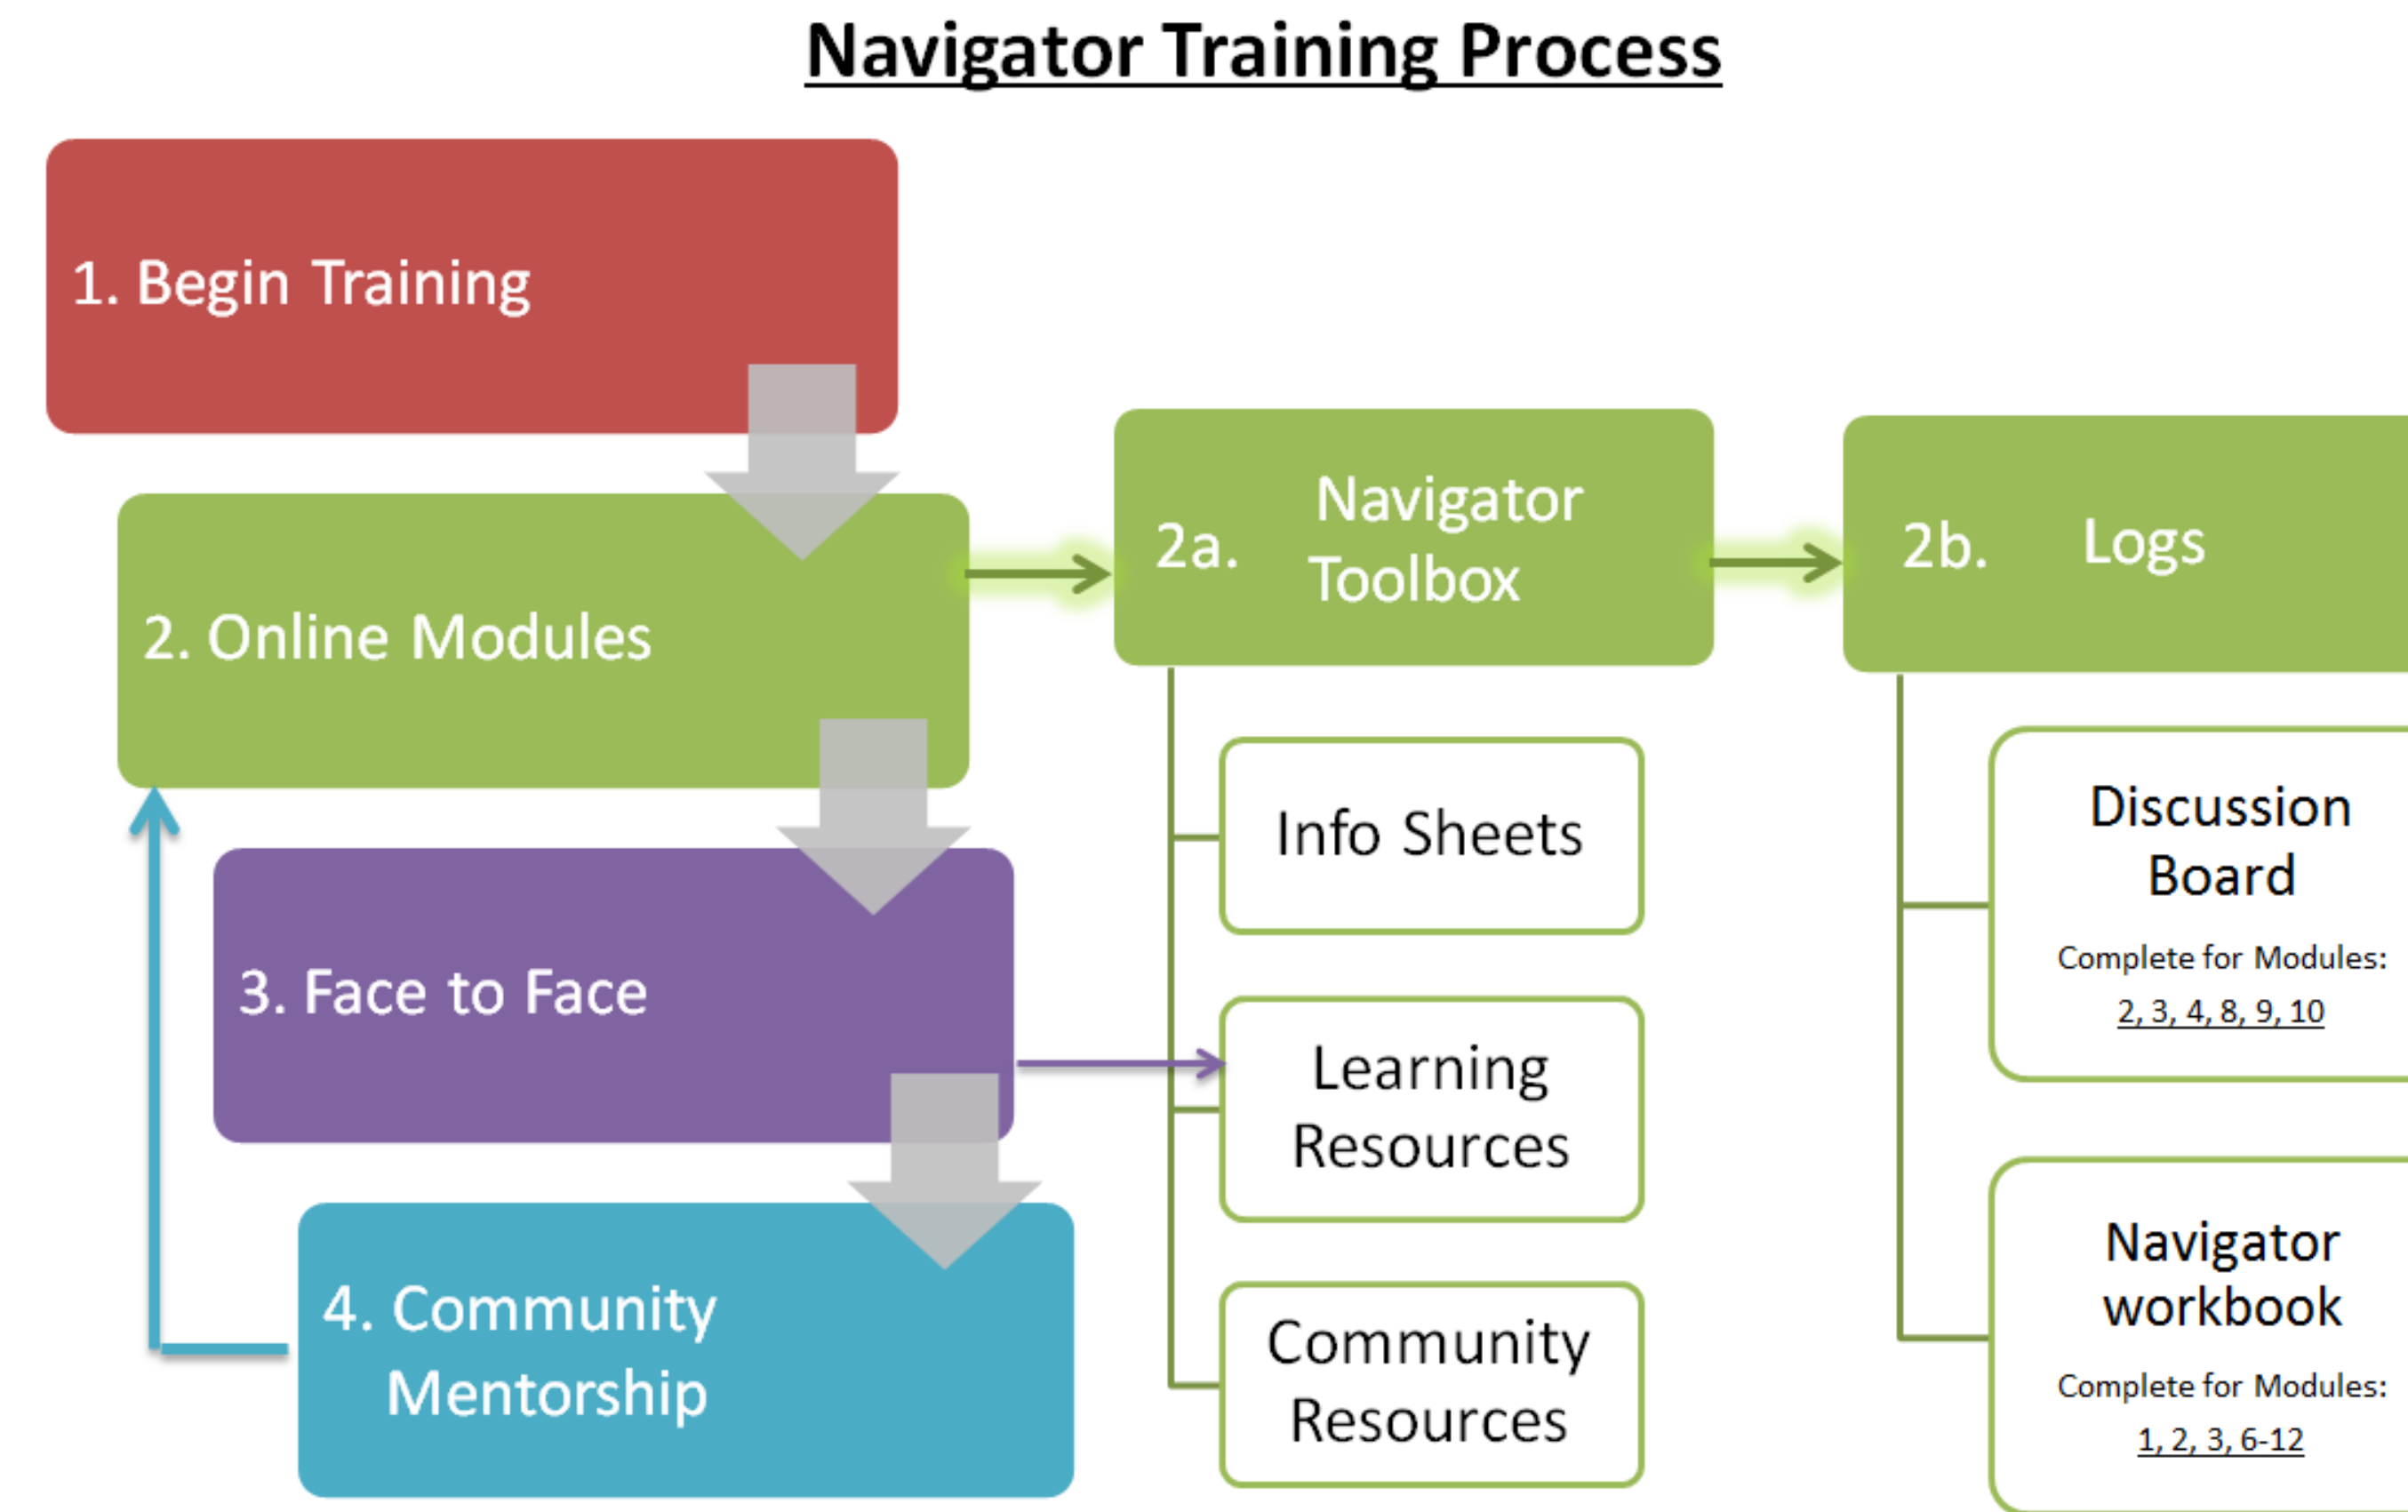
Navigator Training Process

1. Begin Training

2. Online Modules

3. Face to Face

4. Community Mentorship

2a. Navigator Toolbox

Info Sheets

Learning Resources

Community Resources

2b. Logs

Discussion Board

Complete for Modules: 2, 3, 4, 8, 9, 10

Navigator workbook

Complete for Modules: 1, 2, 3, 6-12